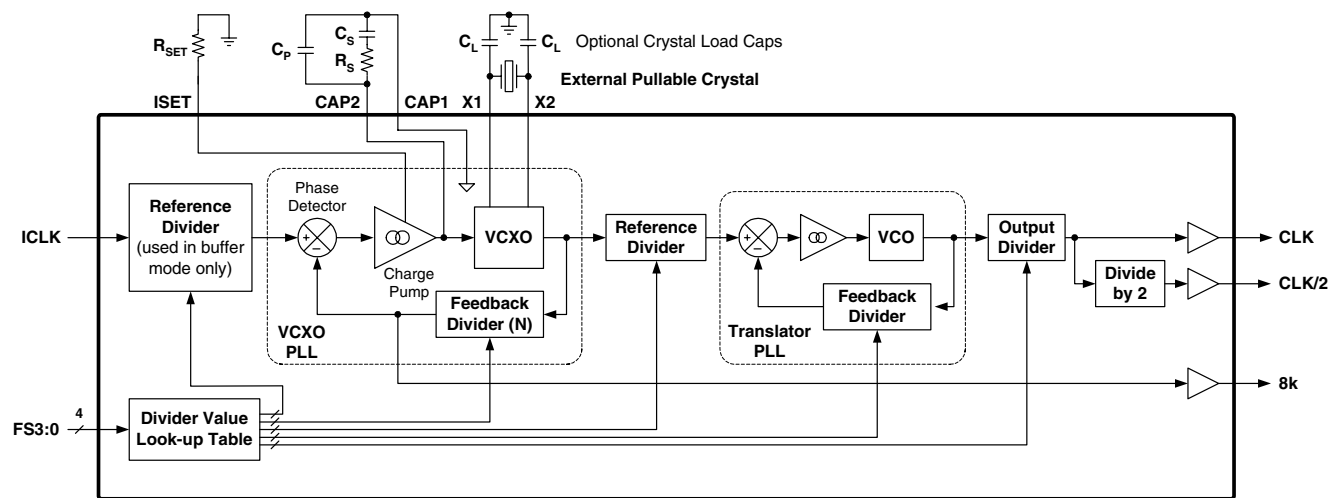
$R_{SET}$

$C_P$

$C_S$

$R_S$

$C_L$

$C_L$

Optional Crystal Load Caps

External Pullable Crystal

ISET

CAP2

CAP1

X1

X2

ICLK

Reference Divider (used in buffer mode only)

Phase Detector

+

−

Charge Pump

VCXO

Feedback Divider (N)

VCXO PLL

Reference Divider

+

−

VCO

Feedback Divider

Translator PLL

Output Divider

Divide by 2

CLK

CLK/2

8k

FS3:0

4

Divider Value Look-up Table